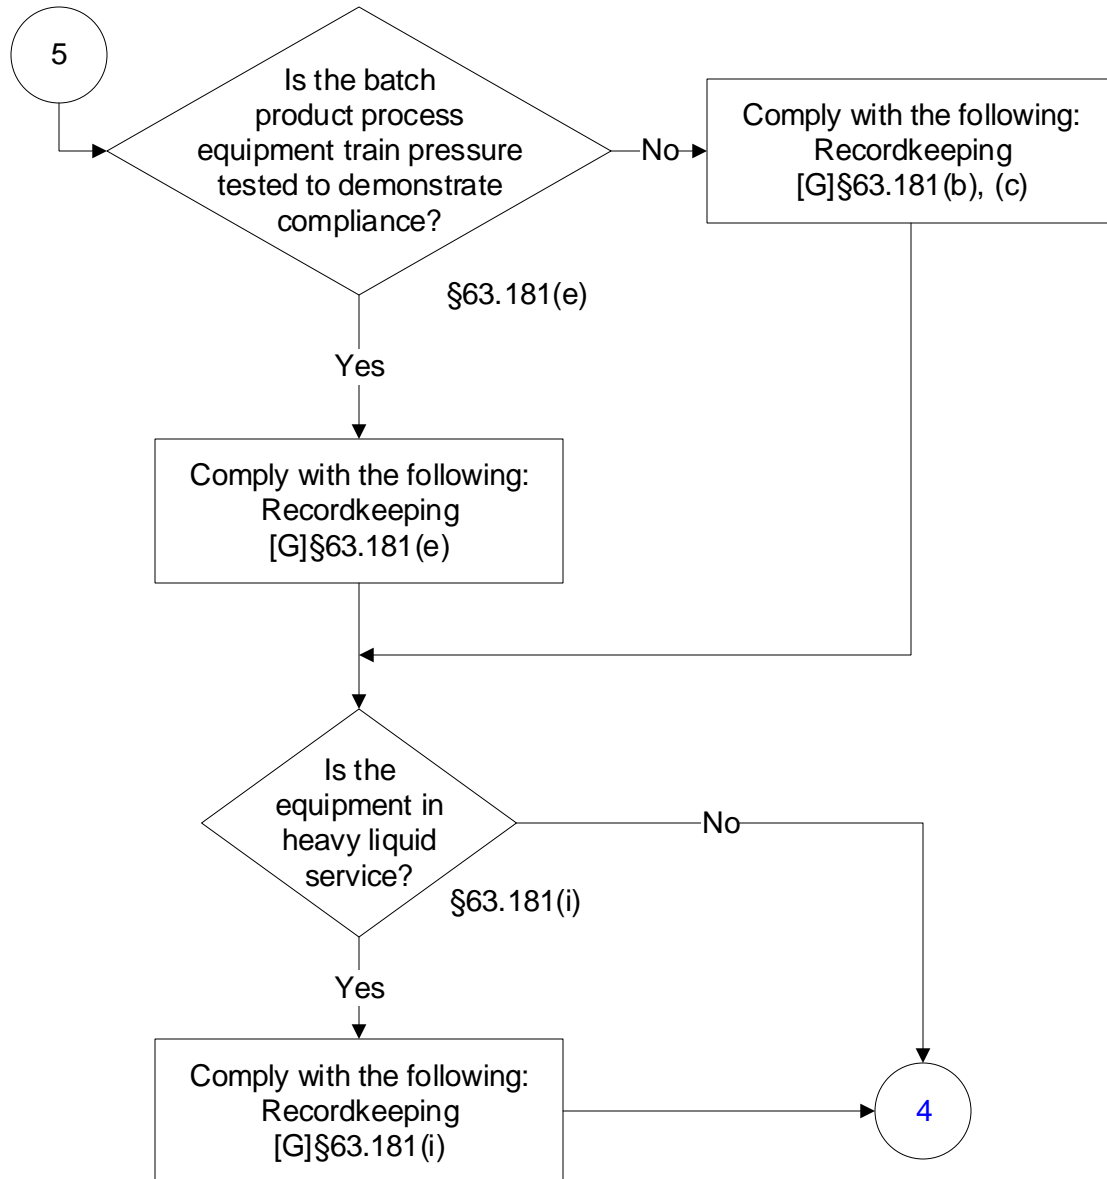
5

Is the batch product process equipment train pressure tested to demonstrate compliance?

§63.181(e)

No

Comply with the following:
Recordkeeping
[G]§63.181(b), (c)

Yes

Comply with the following:
Recordkeeping
[G]§63.181(e)

Is the equipment in heavy liquid service?

§63.181(i)

No

Yes

Comply with the following:
Recordkeeping
[G]§63.181(i)

4